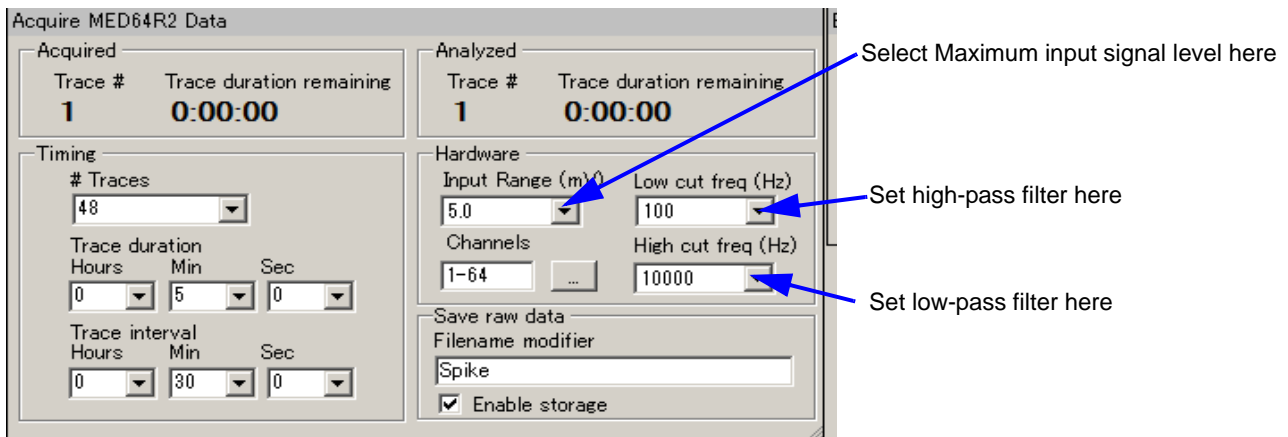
Acquire MED64R2 Data

Acquired
Trace # Trace duration remaining
1 0:00:00

Analyzed
Trace # Trace duration remaining
1 0:00:00

Select Maximum input signal level here

Timing
# Traces
48
Trace duration
Hours Min Sec
0 5 0
Trace interval
Hours Min Sec
0 30 0

Hardware
Input Range (mV)
5.0
Low cut freq (Hz)
100
Channels
1-64
...
High cut freq (Hz)
10000

Set high-pass filter here

Set low-pass filter here

Save raw data
Filename modifier
Spike
Enable storage